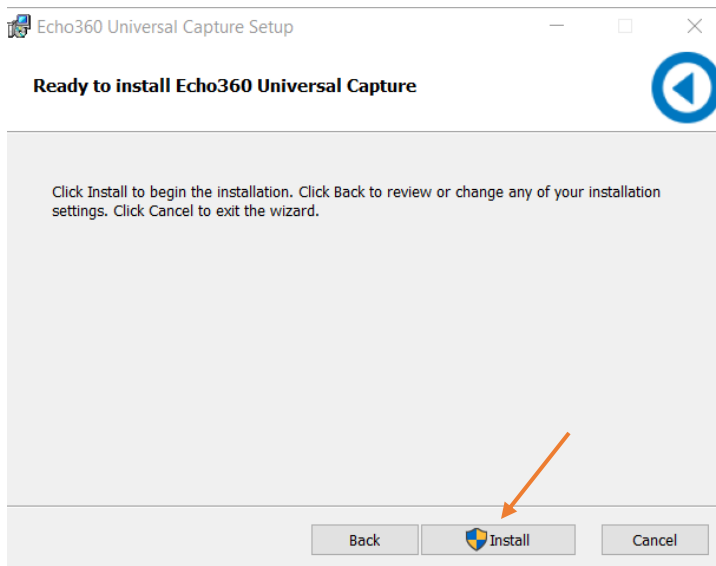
Echo360 Universal Capture Setup

Ready to install Echo360 Universal Capture

Click Install to begin the installation. Click Back to review or change any of your installation settings. Click Cancel to exit the wizard.

Back

Install

Cancel